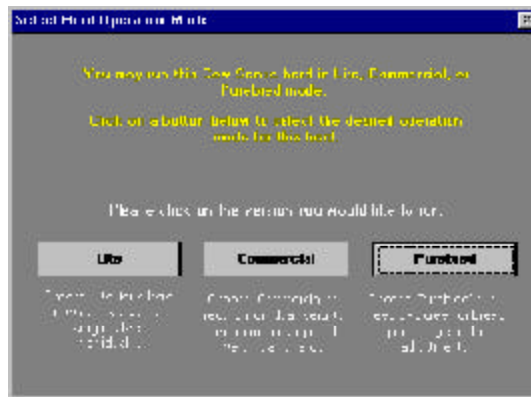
Select Herd Operation Mode

You may run this Cow Sense herd in Lite, Commercial, or Purebred mode.

Click on a button below to select the desired operation mode for this herd.

Please click on the version you would like to run.

Lite

Commercial

Purebred

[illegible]

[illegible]

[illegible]